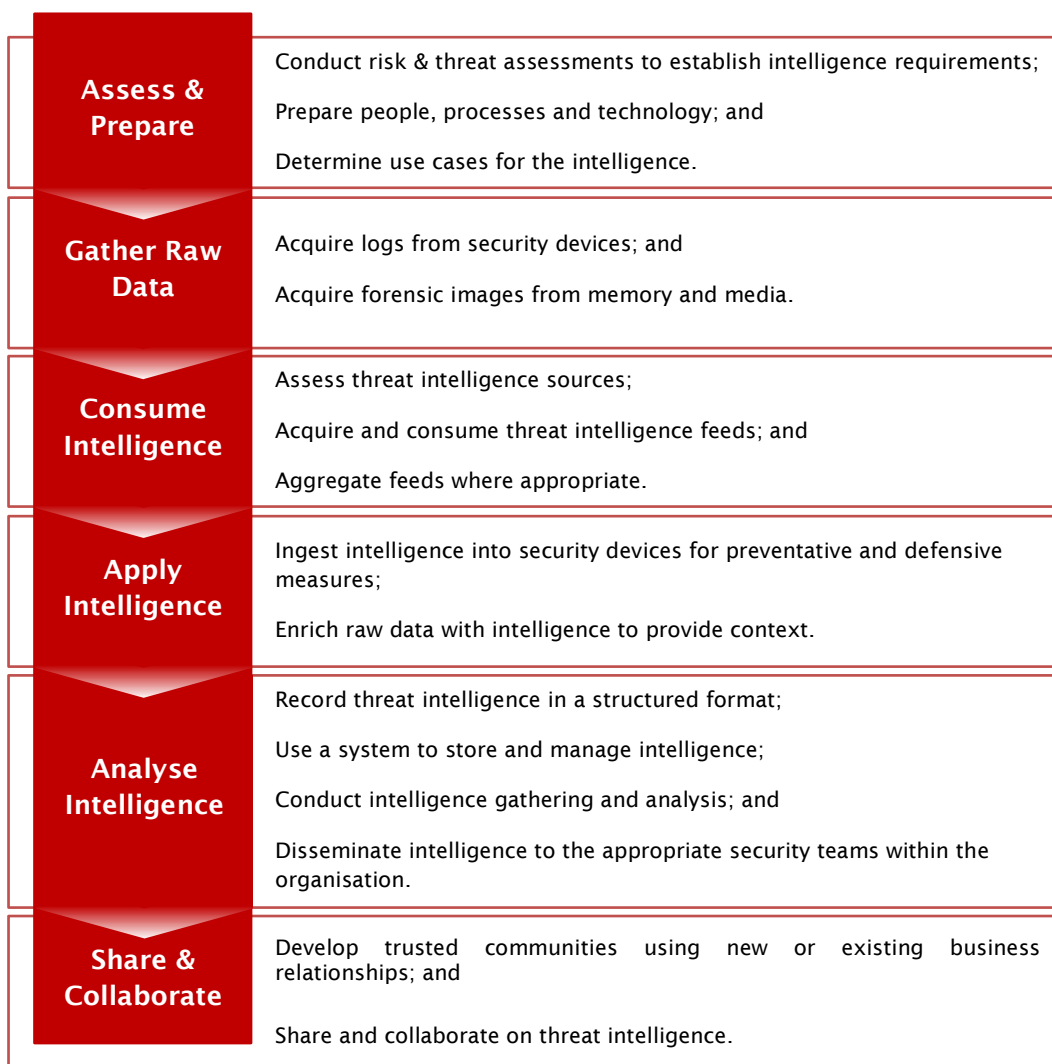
Assess & Prepare

Conduct risk & threat assessments to establish intelligence requirements;

Prepare people, processes and technology; and

Determine use cases for the intelligence.

Gather Raw Data

Acquire logs from security devices; and

Acquire forensic images from memory and media.

Consume Intelligence

Assess threat intelligence sources;

Acquire and consume threat intelligence feeds; and

Aggregate feeds where appropriate.

Apply Intelligence

Ingest intelligence into security devices for preventative and defensive measures;

Enrich raw data with intelligence to provide context.

Analyse Intelligence

Record threat intelligence in a structured format;

Use a system to store and manage intelligence;

Conduct intelligence gathering and analysis; and

Disseminate intelligence to the appropriate security teams within the organisation.

Share & Collaborate

Develop trusted communities using new or existing business relationships; and

Share and collaborate on threat intelligence.